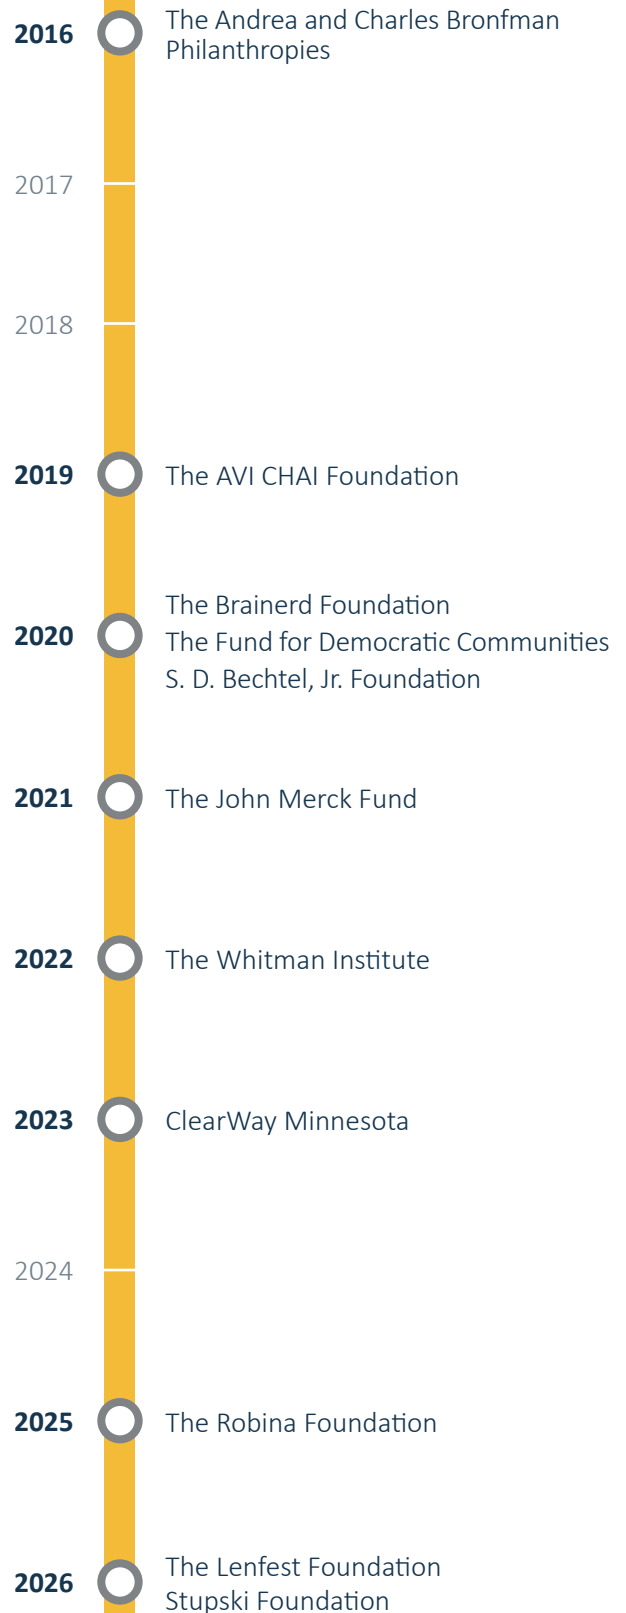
2016 The Andrea and Charles Bronfman Philanthropies

2017

2018

2019 The AVI CHAI Foundation

2020 The Brainerd Foundation
The Fund for Democratic Communities
S. D. Bechtel, Jr. Foundation

2021 The John Merck Fund

2022 The Whitman Institute

2023 ClearWay Minnesota

2024

2025 The Robina Foundation

2026 The Lenfest Foundation
Stupski Foundation